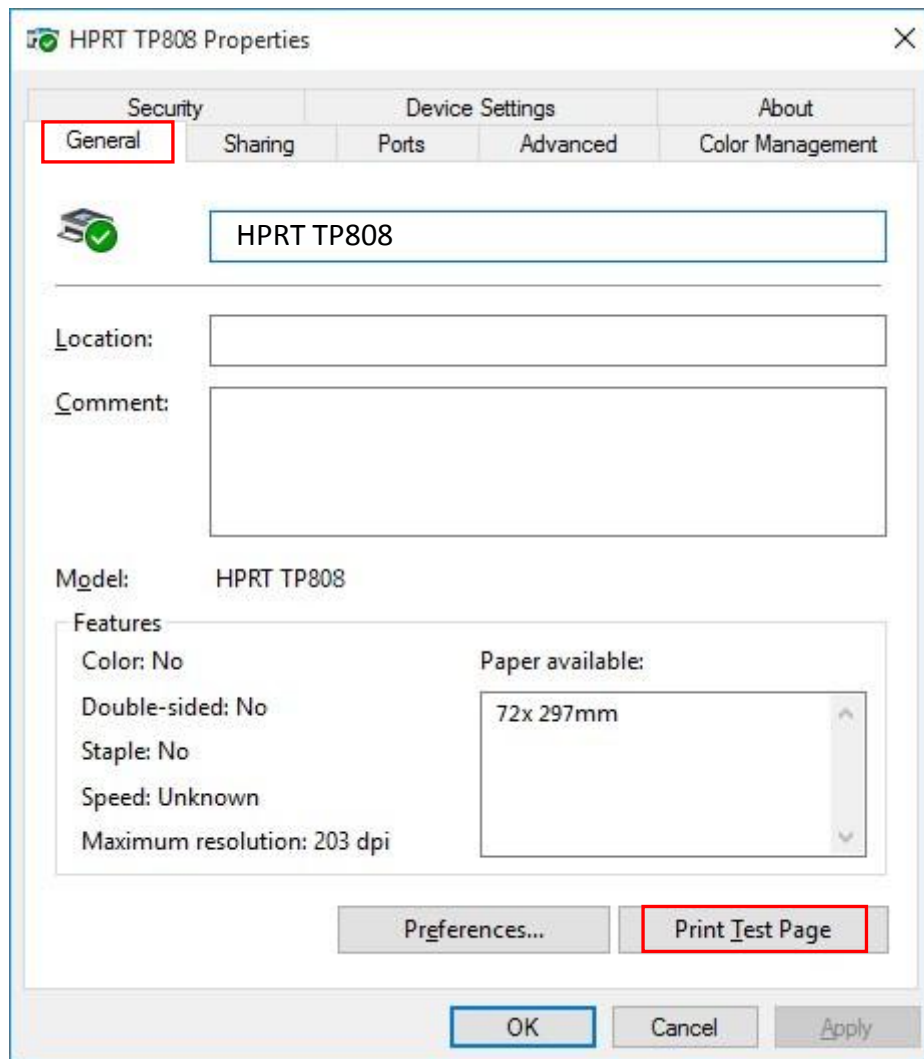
HPRT TP808 Properties

Security
Device Settings
About
General
Sharing
Ports
Advanced
Color Management

HPRT TP808

Location:

Comment:

Model: HPRT TP808

Features

Color: No

Double-sided: No

Staple: No

Speed: Unknown

Maximum resolution: 203 dpi

Paper available:

72x 297mm

Preferences...

Print Test Page

OK

Cancel

Apply